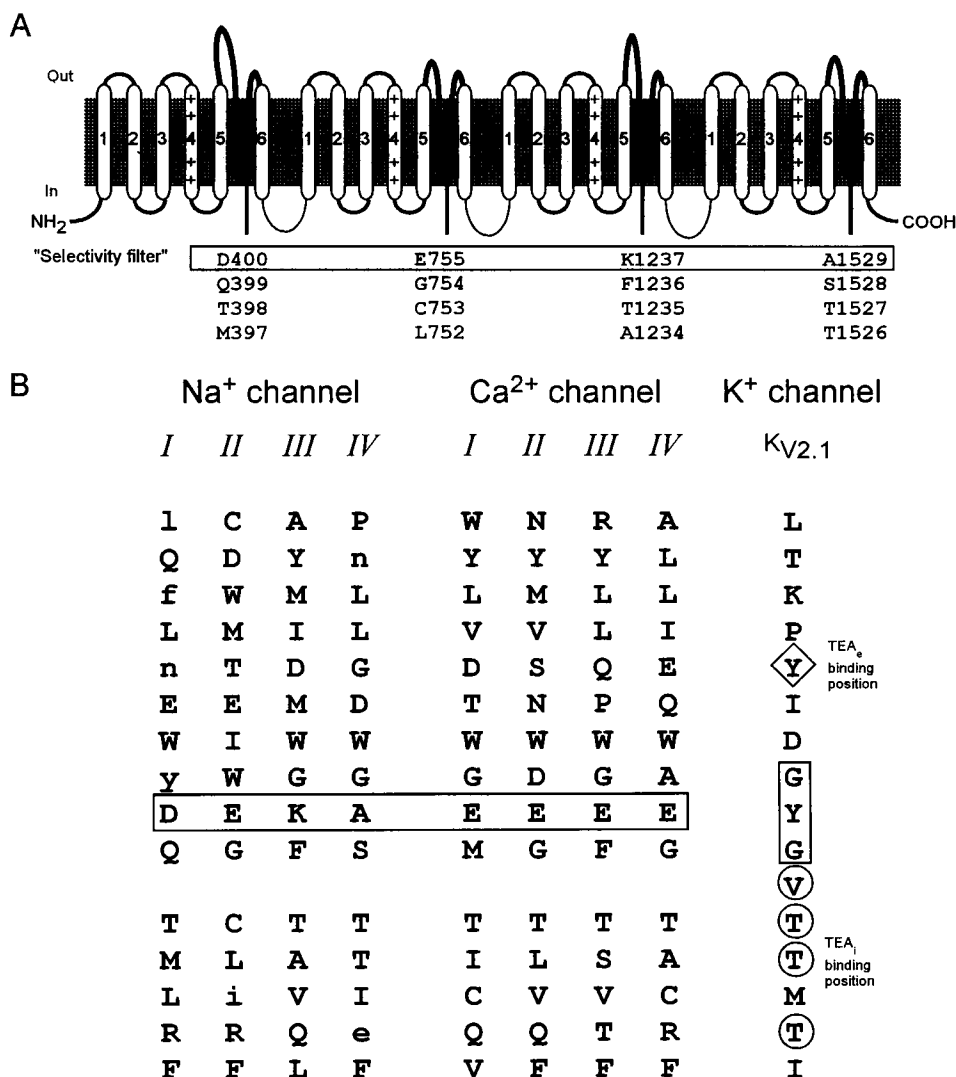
A

Out

In

$NH_2$

1 2 3 4 5 6 1 2 3 4 5 6 1 2 3 4 5 6 1 2 3 4 5 6

COOH

"Selectivity filter"

| D400 | E755 | K1237 | A1529 |
|---|---|---|---|
| Q399 | G754 | F1236 | S1528 |
| T398 | C753 | T1235 | T1527 |
| M397 | L752 | A1234 | T1526 |

B

$Na^+$ channel $Ca^{2+}$ channel $K^+$ channel

| I | II | III | IV | I | II | III | IV | $K_{V2.1}$ |
|---|---|---|---|---|---|---|---|---|
| l | C | A | P | W | N | R | A | L |
| Q | D | Y | n | Y | Y | Y | L | T |
| f | W | M | L | L | M | L | L | K |
| L | M | I | L | V | V | L | I | P |
| n | T | D | G | D | S | Q | E | Y |
| E | E | M | D | T | N | P | Q | I |
| W | I | W | W | W | W | W | W | D |
| y | W | G | G | G | D | G | A | G |
| D | E | K | A | E | E | E | E | Y |
| Q | G | F | S | M | G | F | G | G |
| | | | | | | | | V |
| T | C | T | T | T | T | T | T | T |
| M | L | A | T | I | L | S | A | T |
| L | i | V | I | C | V | V | C | M |
| R | R | Q | e | Q | Q | T | R | T |
| F | F | L | F | V | F | F | F | I |

$TEA_e$ binding position

$TEA_i$ binding position